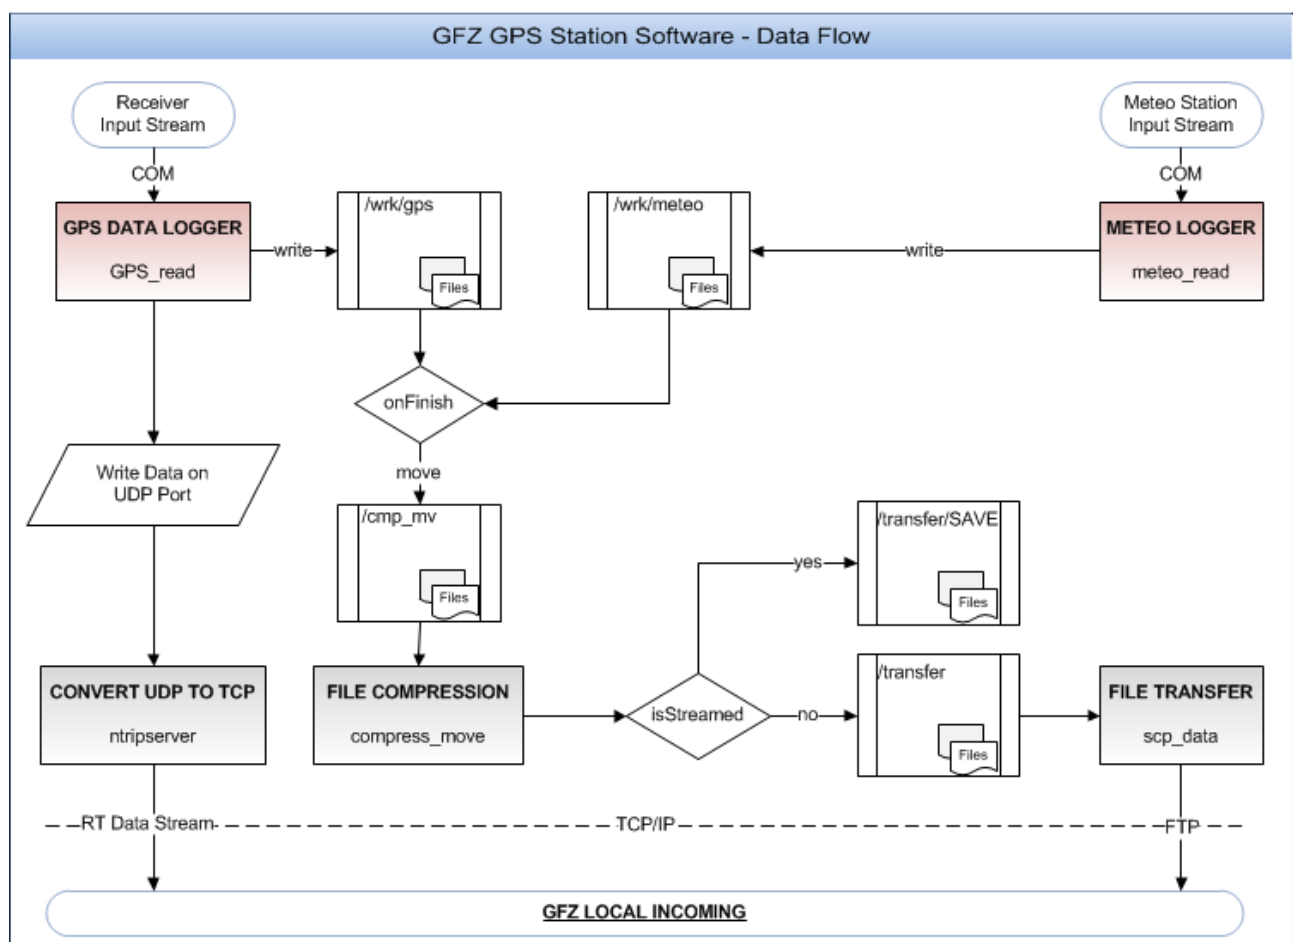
GFZ GPS Station Software - Data Flow

Receiver Input Stream

COM

GPS DATA LOGGER

GPS_read

write

/wrk/gps

Files

/wrk/meteo

Files

write

Meteo Station Input Stream

COM

METEO LOGGER

meteo_read

onFinish

move

Write Data on UDP Port

/cmp_mv

Files

/transfer/SAVE

Files

yes

CONVERT UDP TO TCP

ntripserver

FILE COMPRESSION

compress_move

isStreamed

no

/transfer

Files

FILE TRANSFER

scp_data

RT Data Stream

TCP/IP

FTP

GFZ LOCAL INCOMING